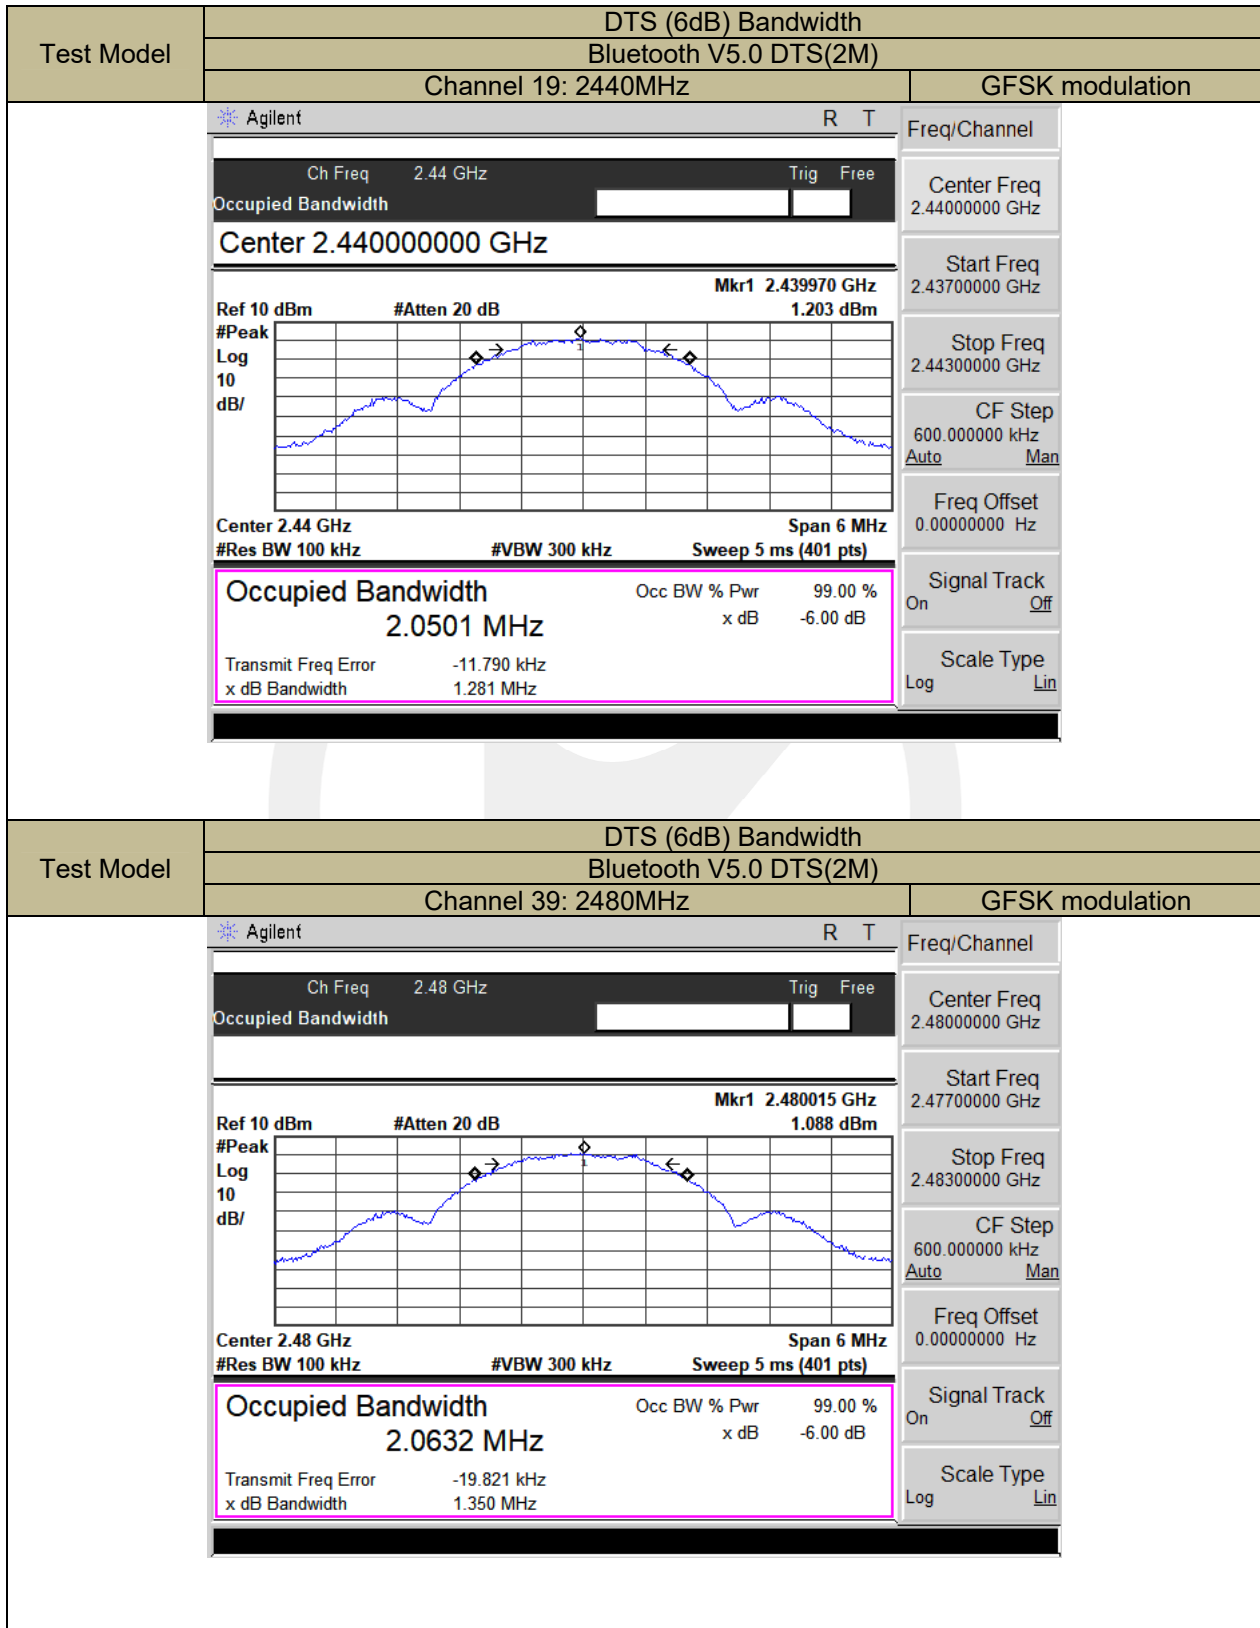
| Test Model | DTS (6dB) Bandwidth | |
|---|---|---|
| | Bluetooth V5.0 DTS(2M) | |
| | Channel 19: 2440MHz | GFSK modulation |

Agilent R T

Ch Freq 2.44 GHz Trig Free
Occupied Bandwidth

Center 2.440000000 GHz

Mkr1 2.439970 GHz
Ref 10 dBm #Atten 20 dB 1.203 dBm
#Peak
Log
10
dB/

Center 2.44 GHz Span 6 MHz
#Res BW 100 kHz #VBW 300 kHz Sweep 5 ms (401 pts)

Occupied Bandwidth Occ BW % Pwr 99.00 %
2.0501 MHz x dB -6.00 dB

Transmit Freq Error -11.790 kHz
x dB Bandwidth 1.281 MHz

Freq/Channel

Center Freq
2.44000000 GHz

Start Freq
2.43700000 GHz

Stop Freq
2.44300000 GHz

CF Step
600.000000 kHz
Auto Man

Freq Offset
0.00000000 Hz

Signal Track
On Off

Scale Type
Log Lin

| Test Model | DTS (6dB) Bandwidth | |
|---|---|---|
| | Bluetooth V5.0 DTS(2M) | |
| | Channel 39: 2480MHz | GFSK modulation |

Agilent R T

Ch Freq 2.48 GHz Trig Free
Occupied Bandwidth

Mkr1 2.480015 GHz
Ref 10 dBm #Atten 20 dB 1.088 dBm
#Peak
Log
10
dB/

Center 2.48 GHz Span 6 MHz
#Res BW 100 kHz #VBW 300 kHz Sweep 5 ms (401 pts)

Occupied Bandwidth Occ BW % Pwr 99.00 %
2.0632 MHz x dB -6.00 dB

Transmit Freq Error -19.821 kHz
x dB Bandwidth 1.350 MHz

Freq/Channel

Center Freq
2.48000000 GHz

Start Freq
2.47700000 GHz

Stop Freq
2.48300000 GHz

CF Step
600.000000 kHz
Auto Man

Freq Offset
0.00000000 Hz

Signal Track
On Off

Scale Type
Log Lin